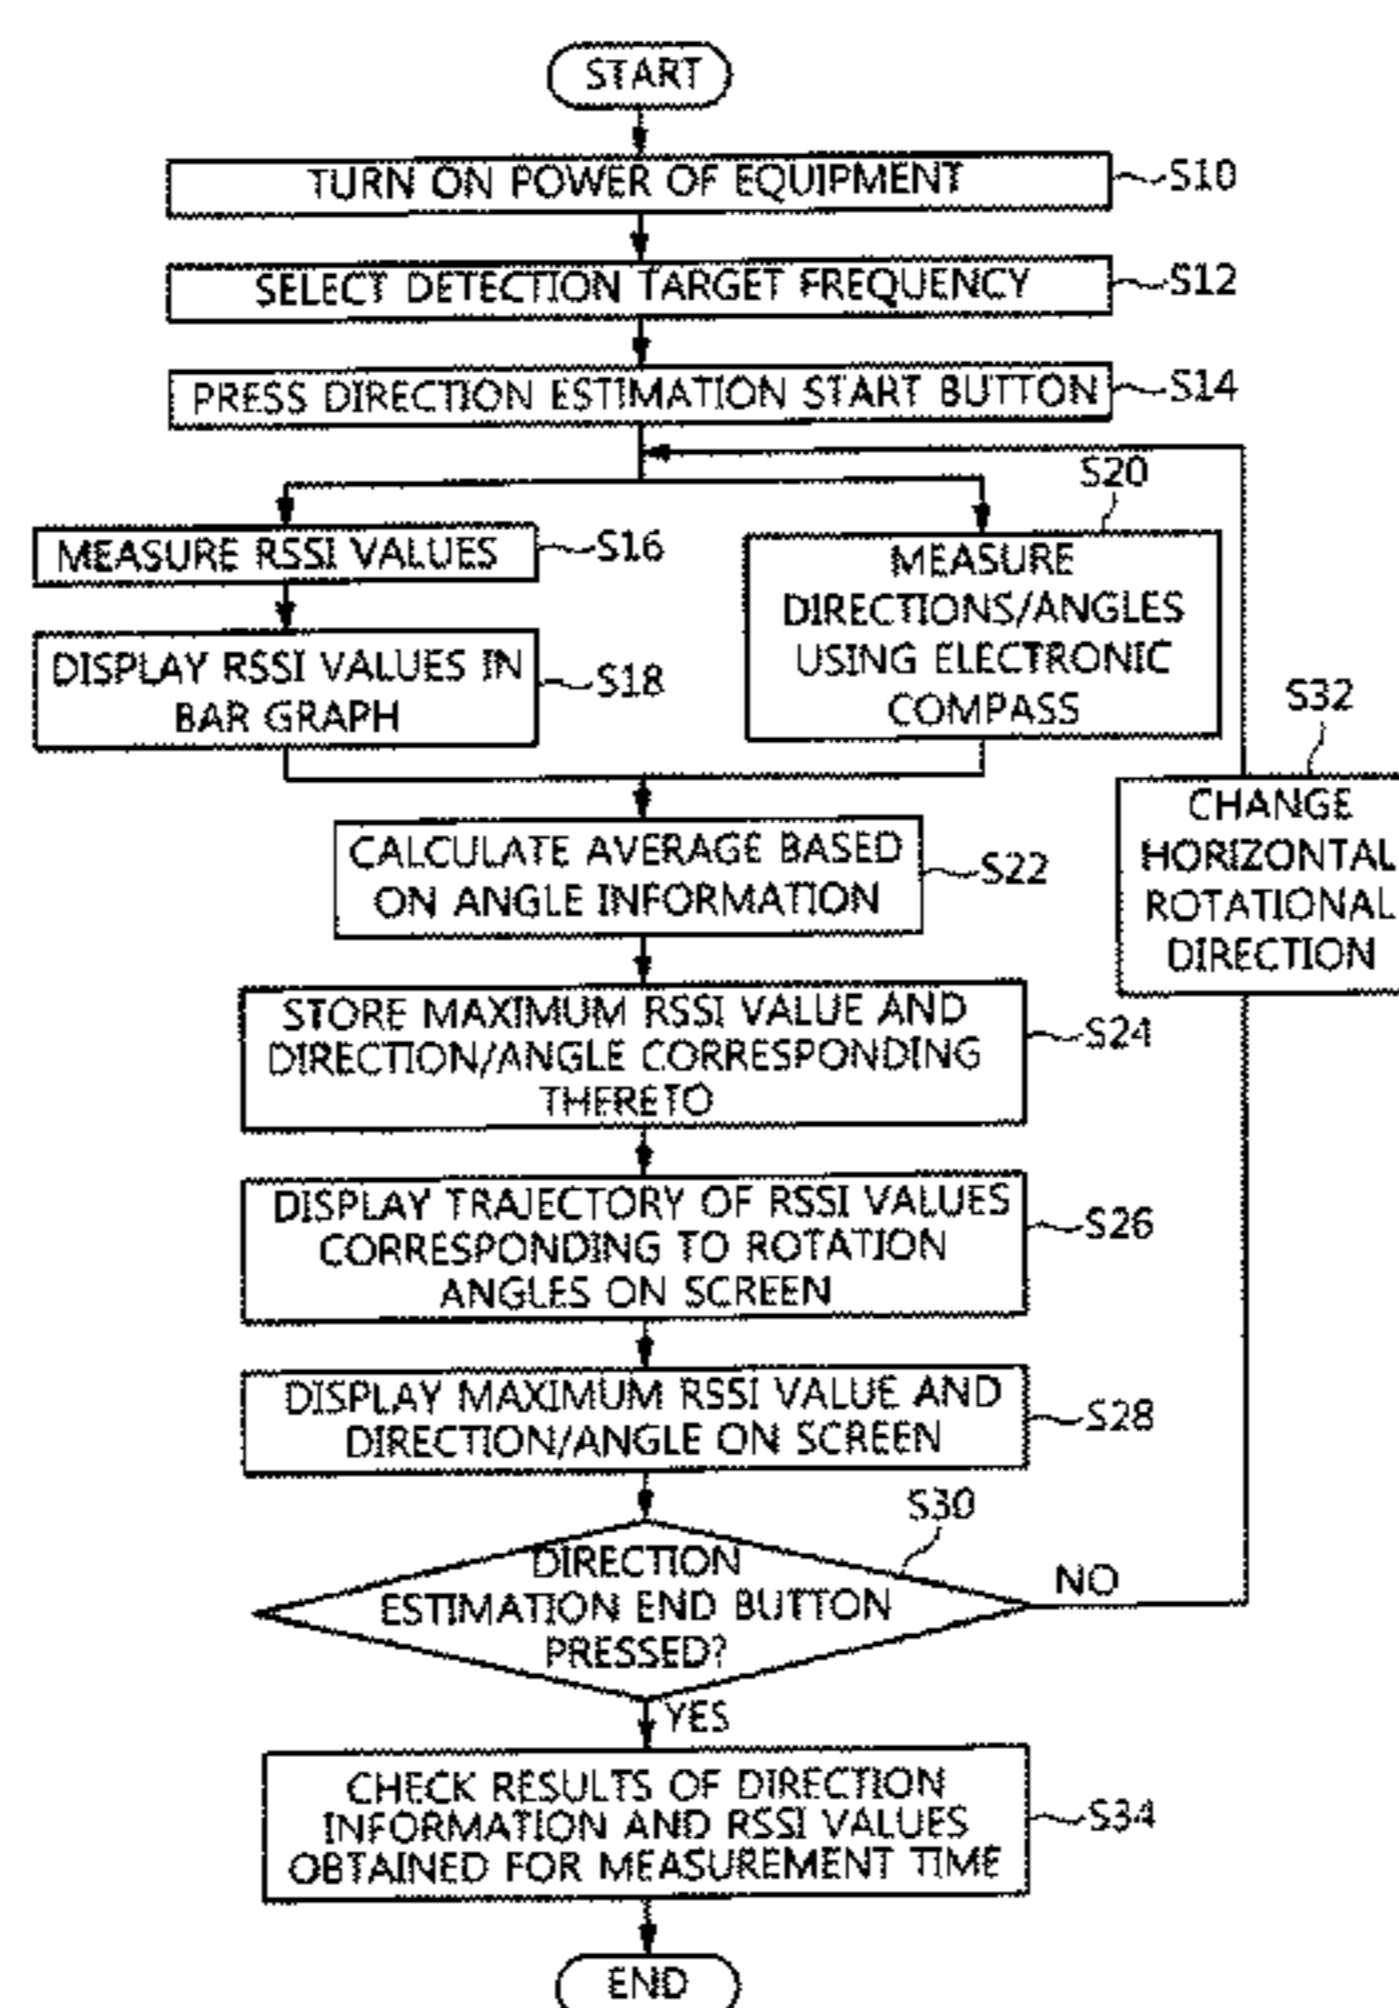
START

TURN ON POWER OF EQUIPMENT S10

SELECT DETECTION TARGET FREQUENCY S12

PRESS DIRECTION ESTIMATION START BUTTON S14

MEASURE RSSI VALUES S16

DISPLAY RSSI VALUES IN BAR GRAPH S18

S20 MEASURE DIRECTIONS/ANGLES USING ELECTRONIC COMPASS

S32 CHANGE HORIZONTAL ROTATIONAL DIRECTION

CALCULATE AVERAGE BASED ON ANGLE INFORMATION S22

STORE MAXIMUM RSSI VALUE AND DIRECTION/ANGLE CORRESPONDING THERETO S24

DISPLAY TRAJECTORY OF RSSI VALUES CORRESPONDING TO ROTATION ANGLES ON SCREEN S26

DISPLAY MAXIMUM RSSI VALUE AND DIRECTION/ANGLE ON SCREEN S28

S30 DIRECTION ESTIMATION END BUTTON PRESSED?

NO

YES

CHECK RESULTS OF DIRECTION INFORMATION AND RSSI VALUES OBTAINED FOR MEASUREMENT TIME S34

END